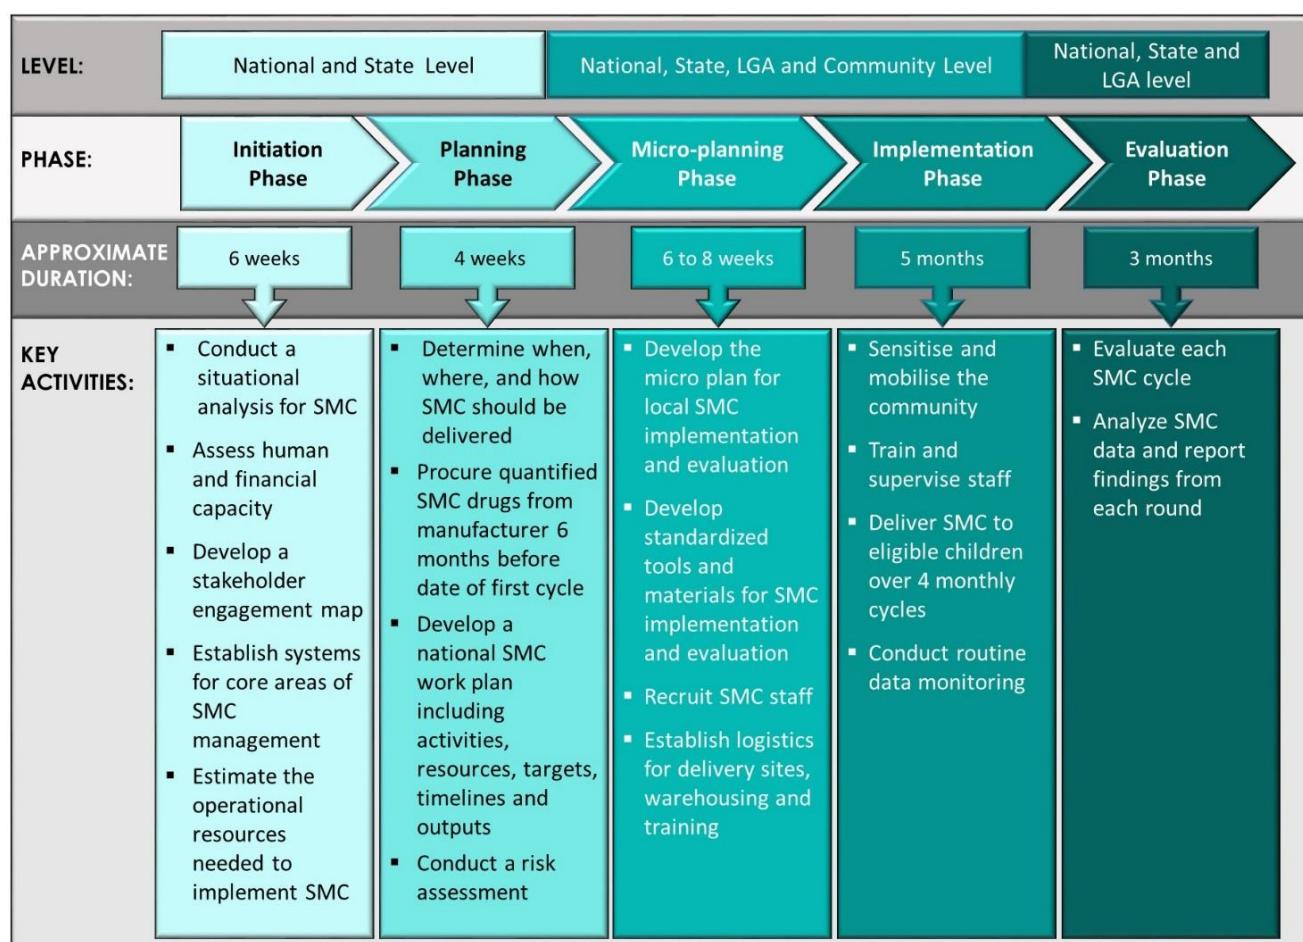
LEVEL:

National and State Level

National, State, LGA and Community Level

National, State and LGA level

PHASE:

Initiation Phase

Planning Phase

Micro-planning Phase

Implementation Phase

Evaluation Phase

APPROXIMATE DURATION:

6 weeks

4 weeks

6 to 8 weeks

5 months

3 months

KEY ACTIVITIES:

▪ Conduct a situational analysis for SMC
▪ Assess human and financial capacity
▪ Develop a stakeholder engagement map
▪ Establish systems for core areas of SMC management
▪ Estimate the operational resources needed to implement SMC

▪ Determine when, where, and how SMC should be delivered
▪ Procure quantified SMC drugs from manufacturer 6 months before date of first cycle
▪ Develop a national SMC work plan including activities, resources, targets, timelines and outputs
▪ Conduct a risk assessment

▪ Develop the micro plan for local SMC implementation and evaluation
▪ Develop standardized tools and materials for SMC implementation and evaluation
▪ Recruit SMC staff
▪ Establish logistics for delivery sites, warehousing and training

▪ Sensitise and mobilise the community
▪ Train and supervise staff
▪ Deliver SMC to eligible children over 4 monthly cycles
▪ Conduct routine data monitoring

▪ Evaluate each SMC cycle
▪ Analyze SMC data and report findings from each round